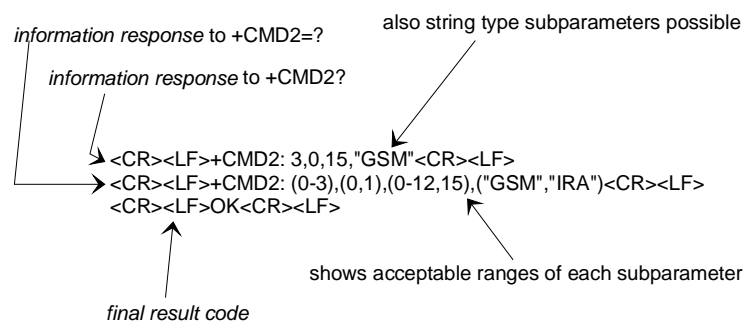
information response to +CMD2=?

also string type subparameters possible

information response to +CMD2?

<CR><LF>+CMD2: 3,0,15,"GSM"<CR><LF>
<CR><LF>+CMD2: (0-3),(0,1),(0-12,15),("GSM","IRA")<CR><LF>
<CR><LF>OK<CR><LF>

shows acceptable ranges of each subparameter

final result code